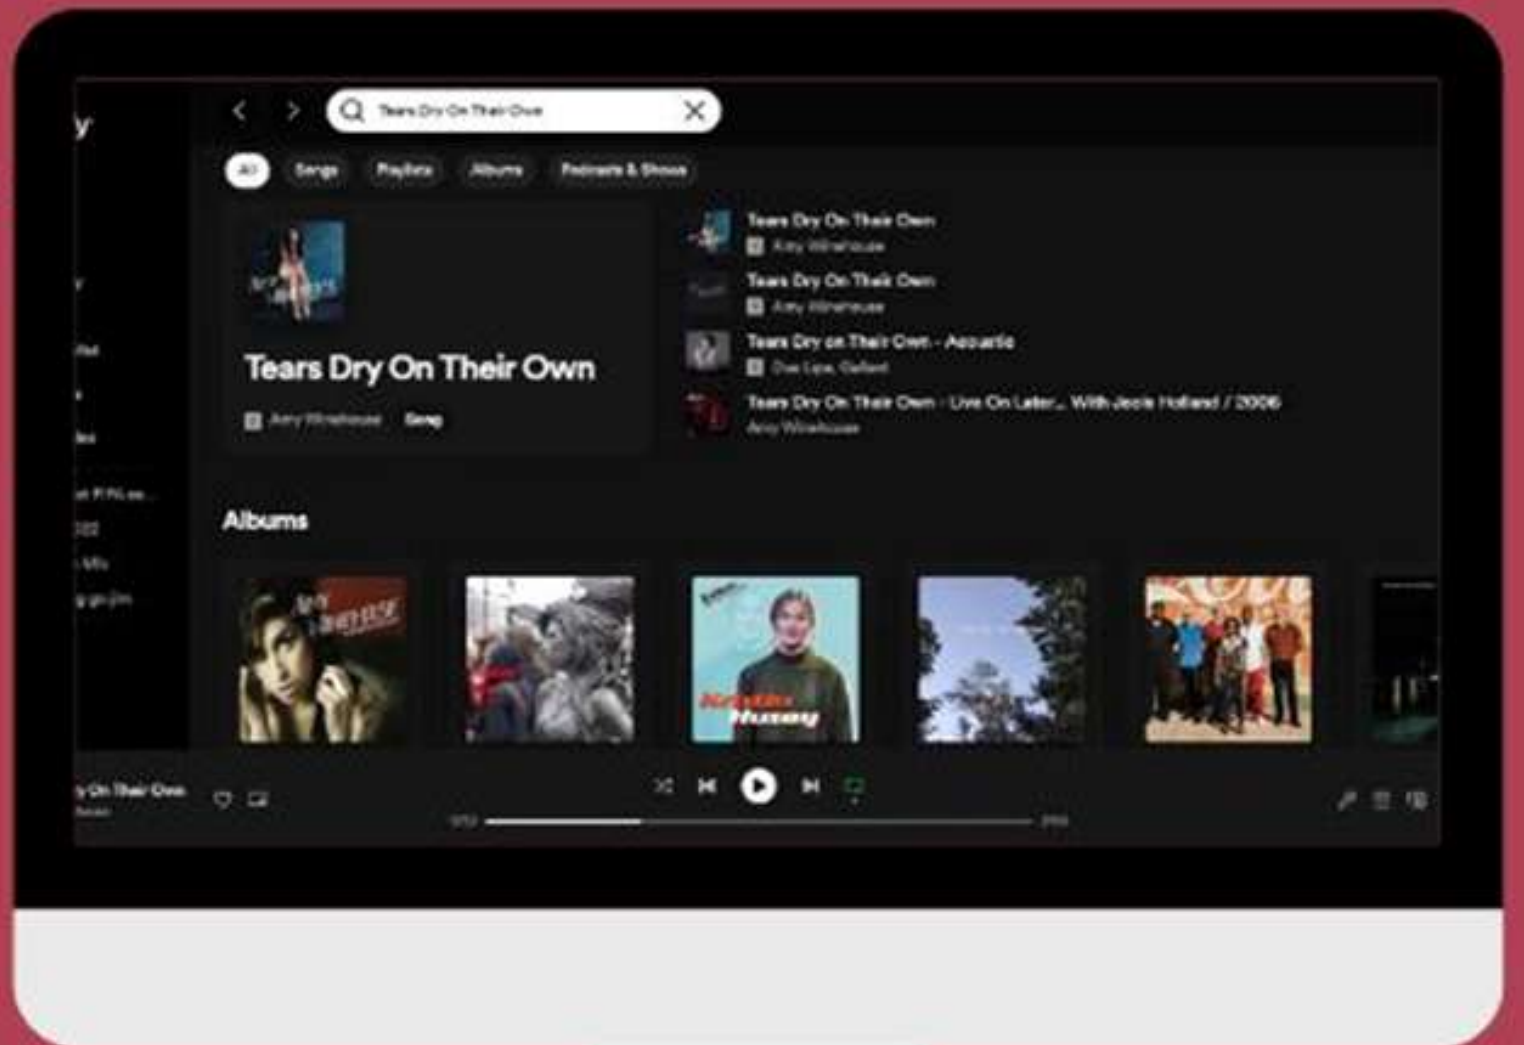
Tears Dry On Their Own

All
Songs
Playlists
Albums
Podcasts & Shows

Tears Dry On Their Own
Amy Winehouse
Song

Tears Dry On Their Own
Amy Winehouse
Tears Dry On Their Own
Amy Winehouse
Tears Dry on Their Own - Acoustic
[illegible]
Tears Dry On Their Own - Live On Later... With Jools Holland / 2006
Amy Winehouse

Albums

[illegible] On Their Own